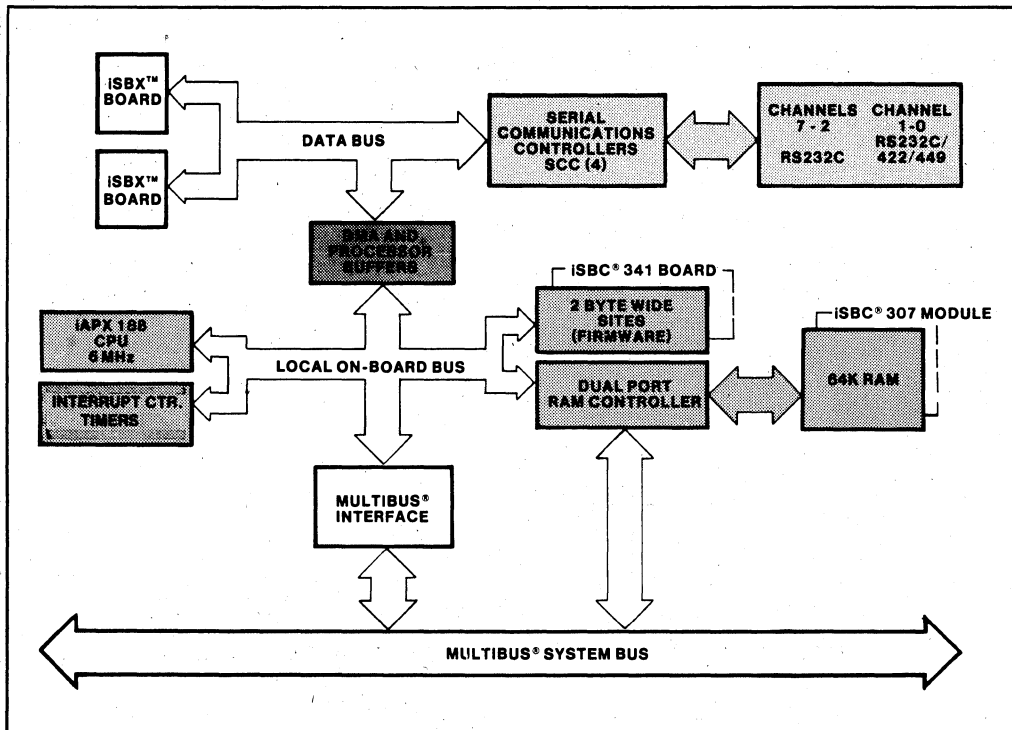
iSBX™ BOARD

iSBX™ BOARD

DATA BUS

SERIAL COMMUNICATIONS CONTROLLERS SCC (4)

CHANNELS 7 - 2 RS232C

CHANNEL 1-0 RS232C/ 422/449

DMA AND PROCESSOR BUFFERS

iSBC® 341 BOARD

2 BYTE WIDE SITES (FIRMWARE)

iSBC® 307 MODULE

iAPX 188 CPU 6 MHz

LOCAL ON-BOARD BUS

INTERRUPT CTR. TIMERS

DUAL PORT RAM CONTROLLER

64K RAM

MULTIBUS® INTERFACE

MULTIBUS® SYSTEM BUS